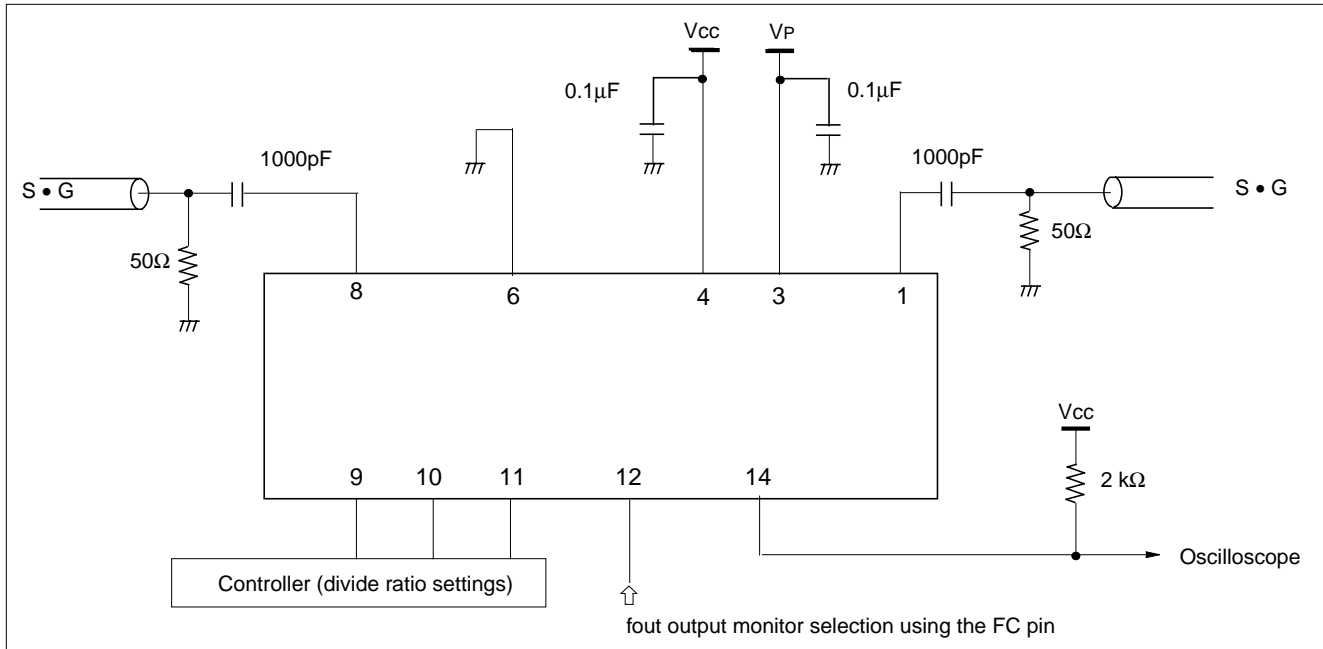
Vcc

VP

0.1μF

0.1μF

1000pF

1000pF

S • G

S • G

50Ω

50Ω

8

6

4

3

1

Vcc

2 kΩ

9

10

11

12

14

Oscilloscope

Controller (divide ratio settings)

fout output monitor selection using the FC pin